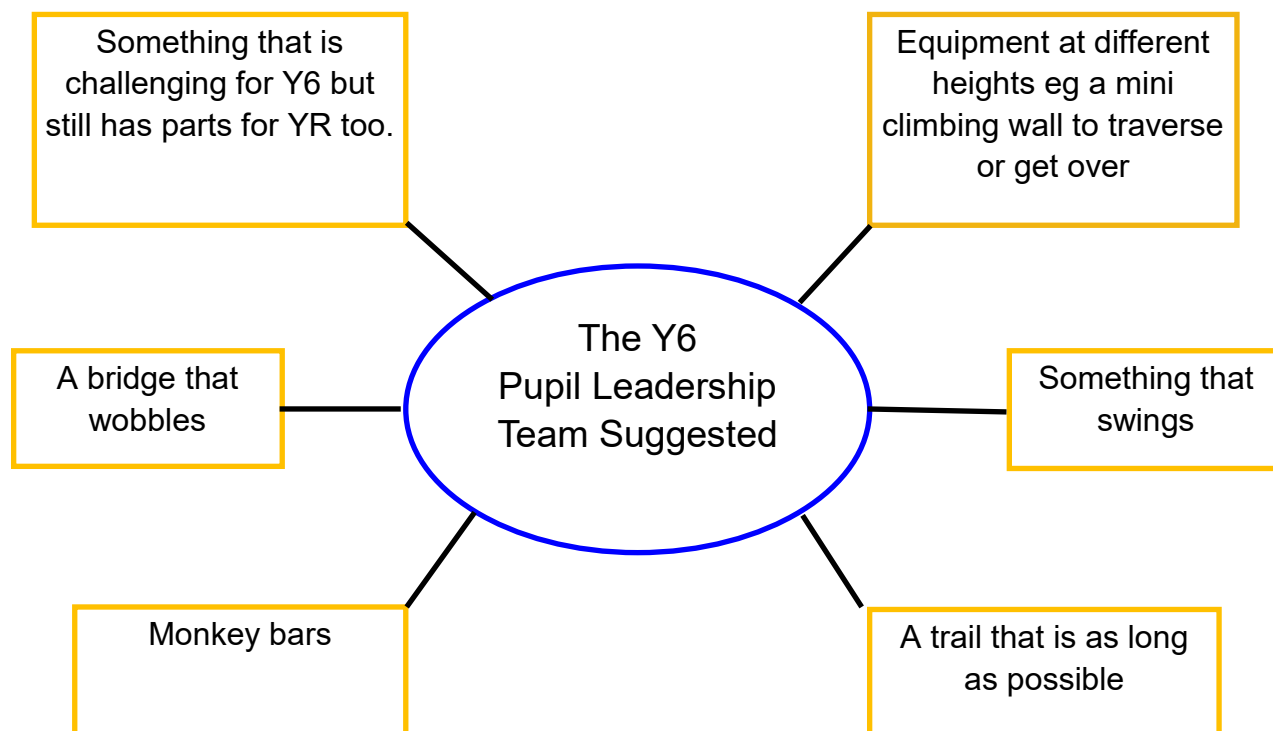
Something that is challenging for Y6 but still has parts for YR too.

Equipment at different heights eg a mini climbing wall to traverse or get over

The Y6 Pupil Leadership Team Suggested

A bridge that wobbles

Something that swings

Monkey bars

A trail that is as long as possible